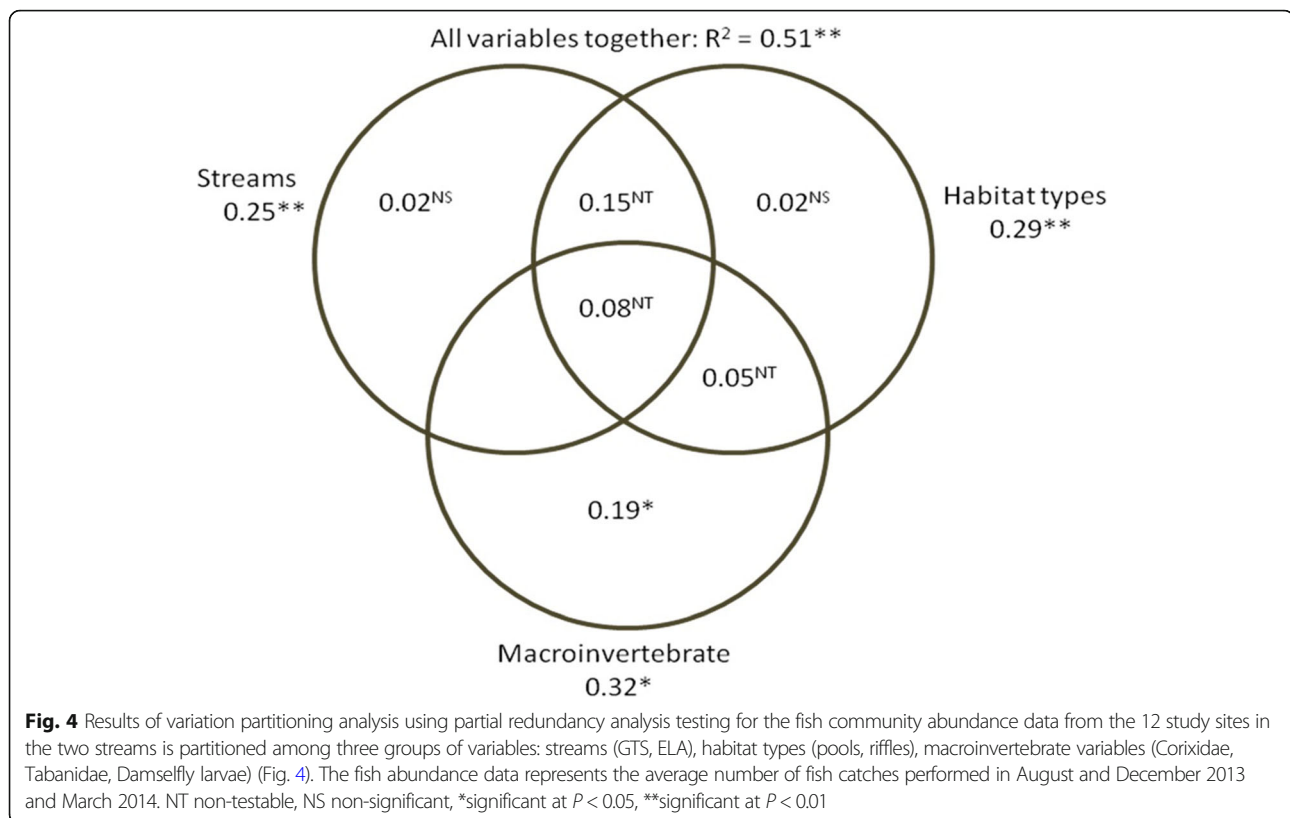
All variables together: $R^2 = 0.51^{**}$

Streams
0.25**

$0.02^{NS}$

$0.15^{NT}$

$0.02^{NS}$

Habitat types
0.29**

$0.08^{NT}$

$0.05^{NT}$

0.19*

Macroinvertebrate
0.32*

**Fig. 4** Results of variation partitioning analysis using partial redundancy analysis testing for the fish community abundance data from the 12 study sites in the two streams is partitioned among three groups of variables: streams (GTS, ELA), habitat types (pools, riffles), macroinvertebrate variables (Corixidae, Tabanidae, Damselfly larvae) (Fig. 4). The fish abundance data represents the average number of fish catches performed in August and December 2013 and March 2014. NT non-testable, NS non-significant, *significant at $P < 0.05$, **significant at $P < 0.01$